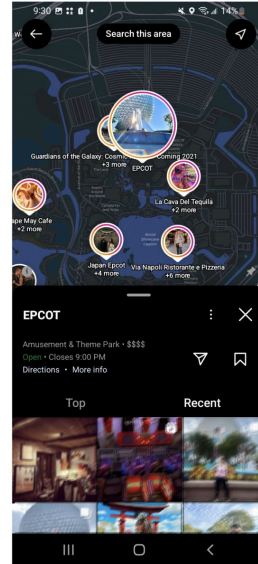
9:30 14%

Search this area

Guardians of the Galaxy: Cosmic Rewind Coming 2021
+3 more

EPCOT

La Cava Del Tequila
+2 more

ape May Cafe
+2 more

Japan Epcot
+4 more

Via Napoli Ristorante e Pizzeria
+6 more

EPCOT

Amusement & Theme Park • $$$$
Open • Closes 9:00 PM
Directions • More info

Top

Recent